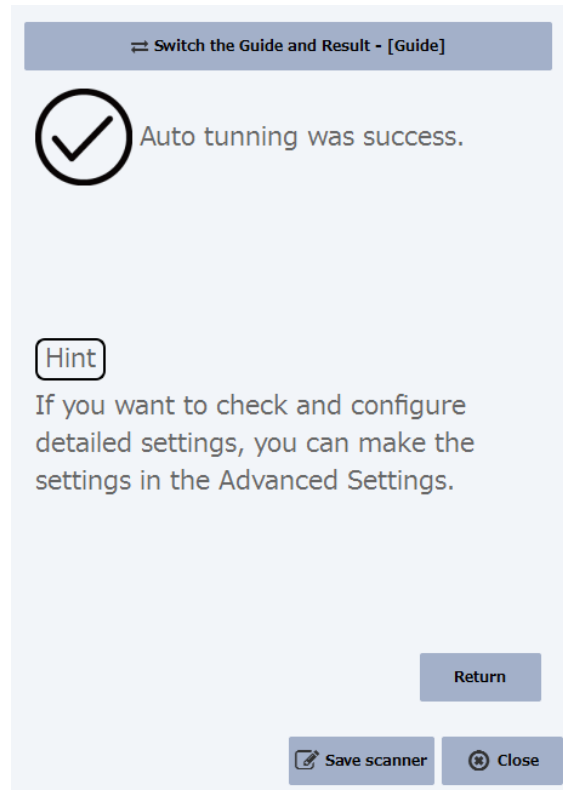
⇄ Switch the Guide and Result - [Guide]

Auto tunning was success.

Hint

If you want to check and configure detailed settings, you can make the settings in the Advanced Settings.

Return

Save scanner

Close